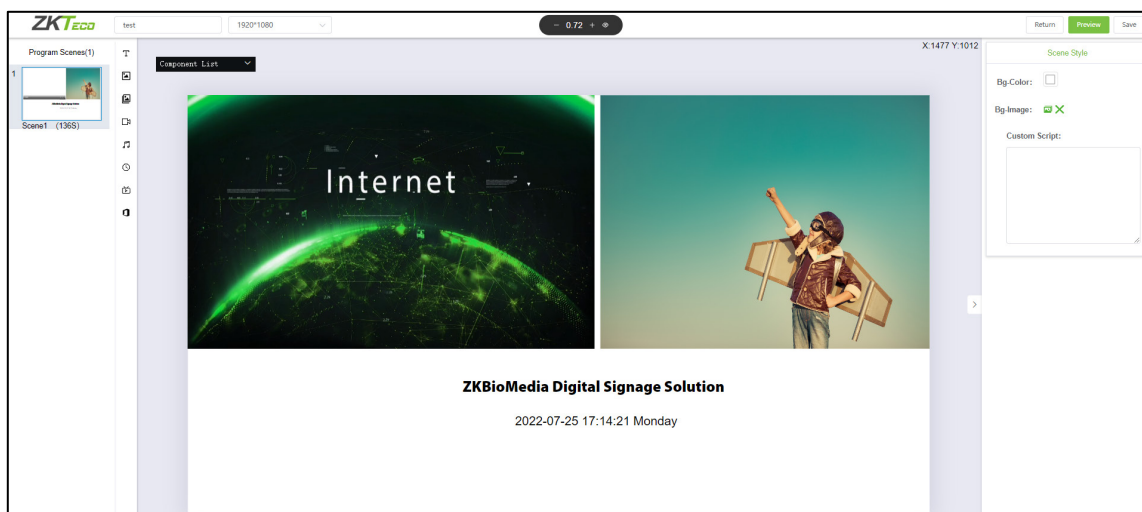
ZKTeco test 1920*1080 − 0.72 + Return Preview Save

Program Scenes(1)

1

Scene1 (136S)

Component List

X:1477 Y:1012

Internet

ZKBioMedia Digital Signage Solution

2022-07-25 17:14:21 Monday

Scene Style

Bg-Color:

Bg-Image:

Custom Script: